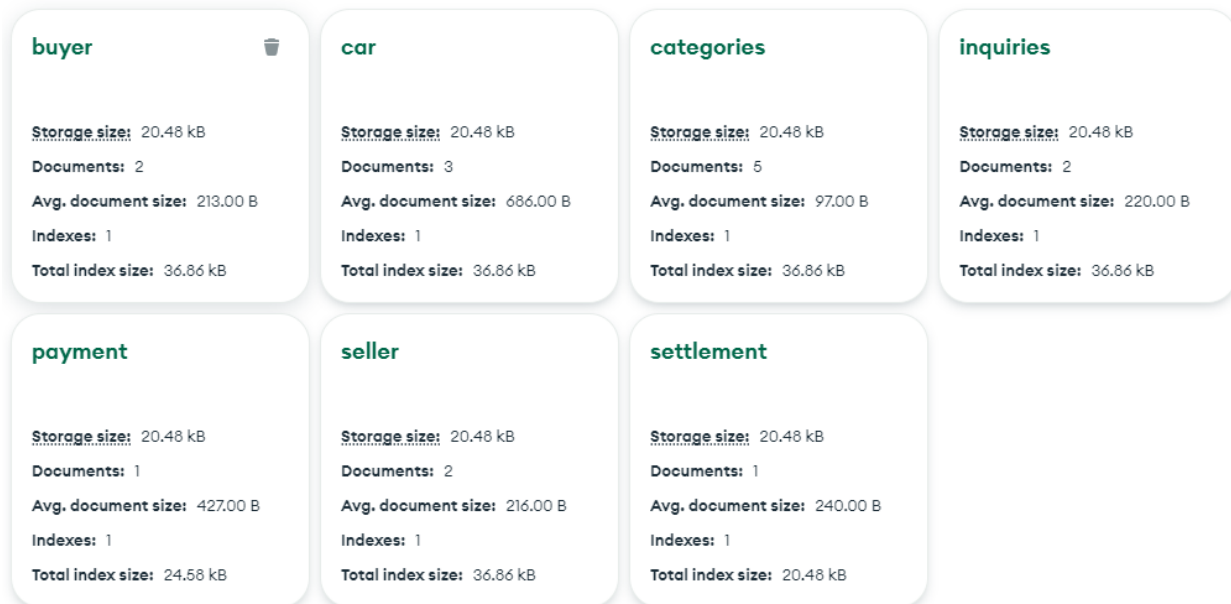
buyer

Storage size: 20.48 kB
Documents: 2
Avg. document size: 213.00 B
Indexes: 1
Total index size: 36.86 kB

car

Storage size: 20.48 kB
Documents: 3
Avg. document size: 686.00 B
Indexes: 1
Total index size: 36.86 kB

categories

Storage size: 20.48 kB
Documents: 5
Avg. document size: 97.00 B
Indexes: 1
Total index size: 36.86 kB

inquiries

Storage size: 20.48 kB
Documents: 2
Avg. document size: 220.00 B
Indexes: 1
Total index size: 36.86 kB

payment

Storage size: 20.48 kB
Documents: 1
Avg. document size: 427.00 B
Indexes: 1
Total index size: 24.58 kB

seller

Storage size: 20.48 kB
Documents: 2
Avg. document size: 216.00 B
Indexes: 1
Total index size: 36.86 kB

settlement

Storage size: 20.48 kB
Documents: 1
Avg. document size: 240.00 B
Indexes: 1
Total index size: 20.48 kB